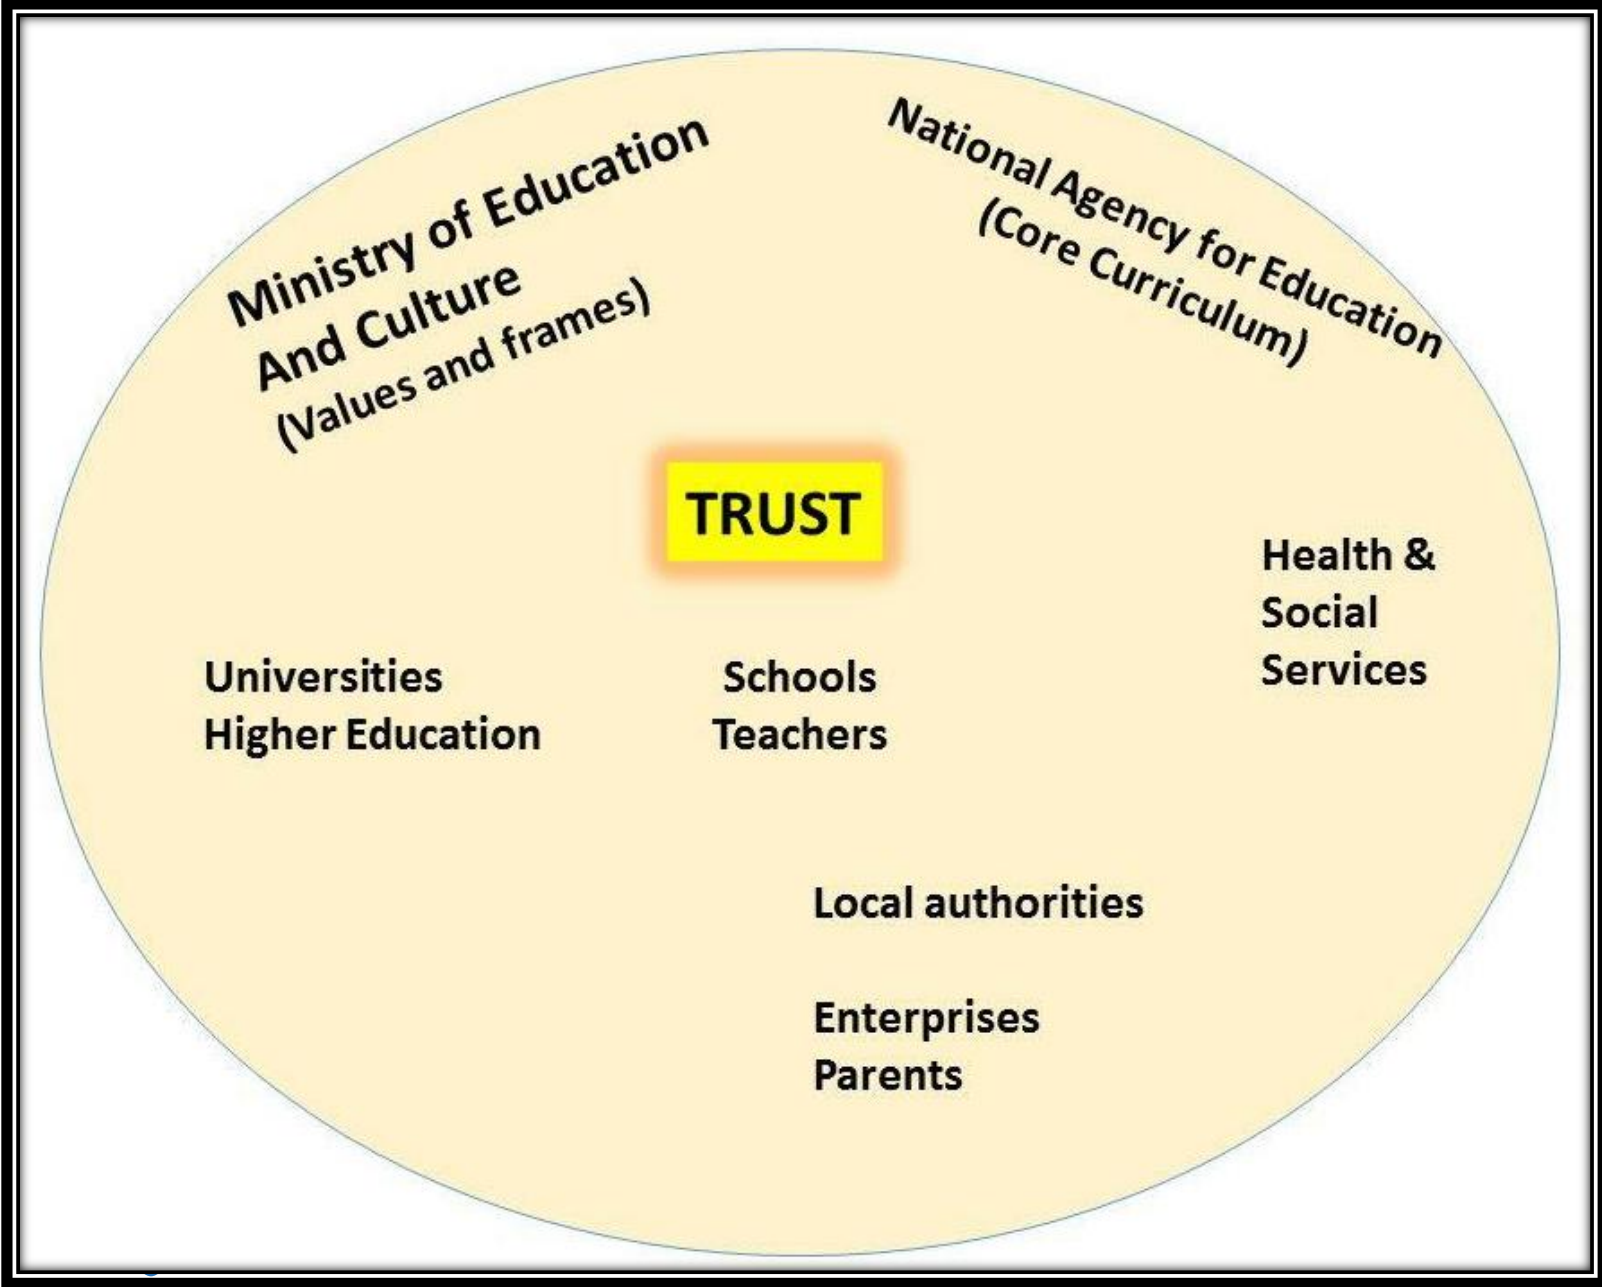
Ministry of Education
And Culture
(Values and frames)

National Agency for Education
(Core Curriculum)

TRUST

Health &
Social
Services

Universities
Higher Education

Schools
Teachers

Local authorities

Enterprises
Parents